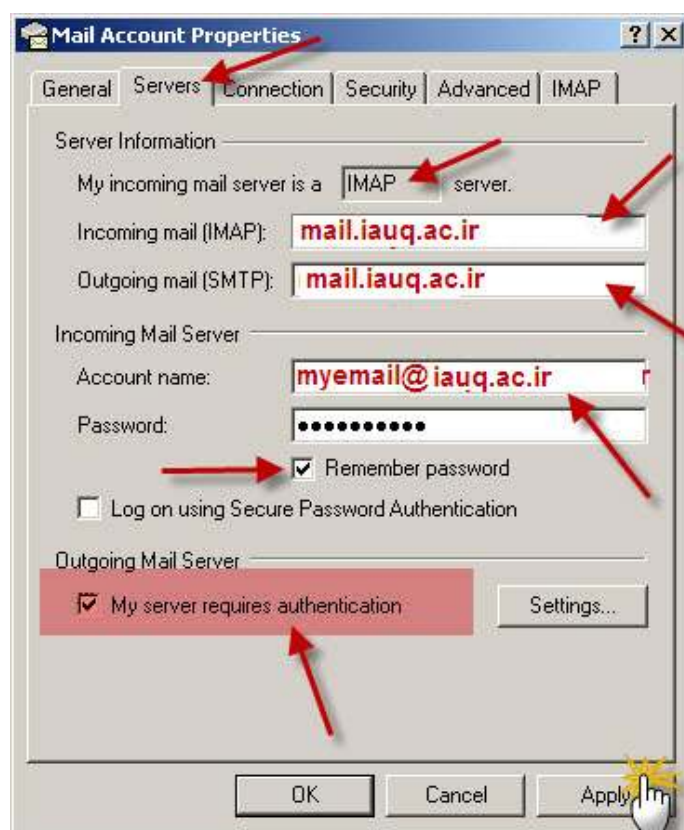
Mail Account Properties ? X

General | Servers | Connection | Security | Advanced | IMAP

Server Information

My incoming mail server is a IMAP server.

Incoming mail (IMAP): mail.iauq.ac.ir

Outgoing mail (SMTP): mail.iauq.ac.ir

Incoming Mail Server

Account name: myemail@iauq.ac.ir

Password: ••••••••••

Remember password

Log on using Secure Password Authentication

Outgoing Mail Server

My server requires authentication

Settings...

OK Cancel Apply